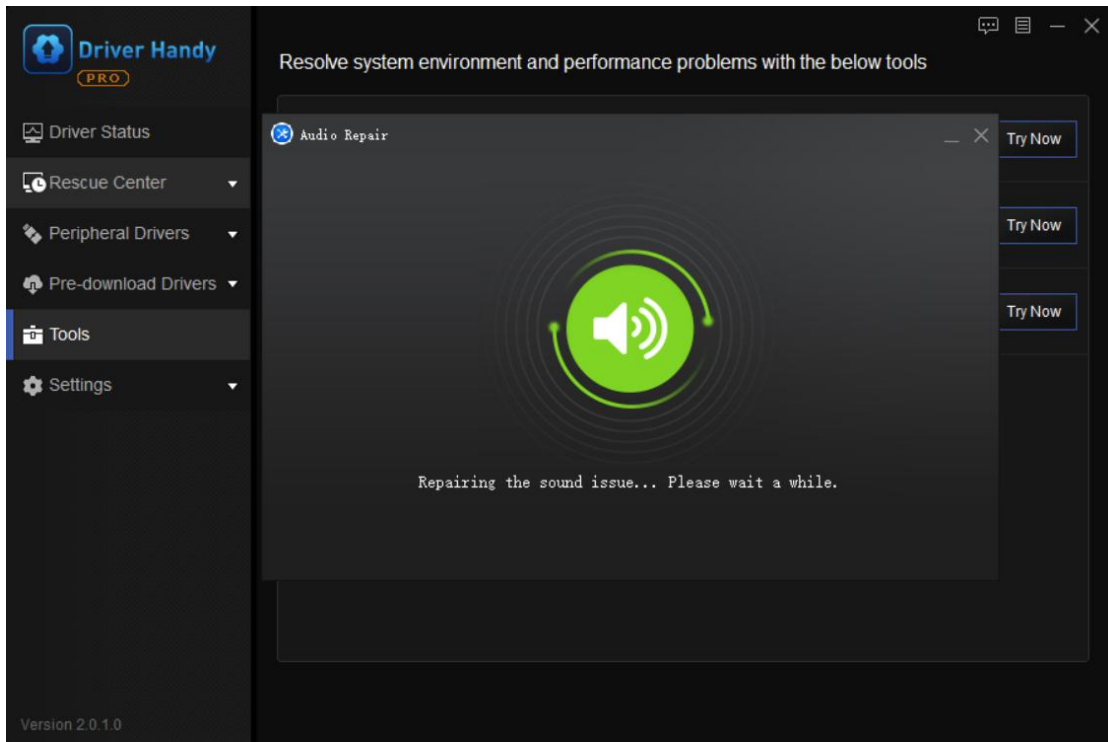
Driver Handy
PRO

Driver Status
Rescue Center
Peripheral Drivers
Pre-download Drivers
Tools
Settings

Version 2.0.1.0

Resolve system environment and performance problems with the below tools

Try Now
Try Now
Try Now

Audio Repair

Repairing the sound issue... Please wait a while.